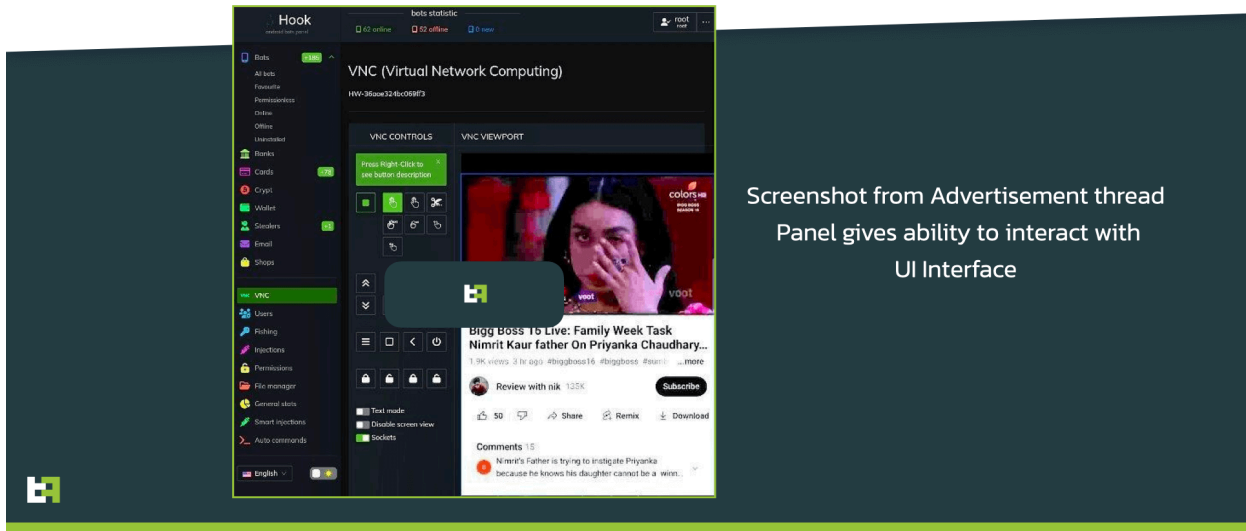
Hook
android bots panel

bots statistic
62 online
52 offline
0 new

root
root

Bots
+185
All bots
Favourite
Permissionless
Online
Offline
Uninstalled
Banks
Cards
+78
Crypt
Wallet
Stealers
+1
Email
Shops

VNC
Users
Fishing
Injections
Permissions
File manager
General stats
Smart injections
Auto commands

English

VNC (Virtual Network Computing)
HW-36ace324bc069f3

VNC CONTROLS
VNC VIEWPORT

Press Right-Click to see button description

Text mode
Disable screen view
Sockets

colors HD
BIGG BOSS SEASON 16
voot
voot

Bigg Boss 16 Live: Family Week Task Nimrit Kaur father On Priyanka Chaudhary...
1.9K views 3 hr ago #biggboss16 #biggboss #sumb ...more

Review with nik 125K
Subscribe

50
Share
Remix
Download

Comments 15
Nimrit's Father is trying to instigate Priyanka because he knows his daughter cannot be a winn...

Screenshot from Advertisement thread
Panel gives ability to interact with UI Interface